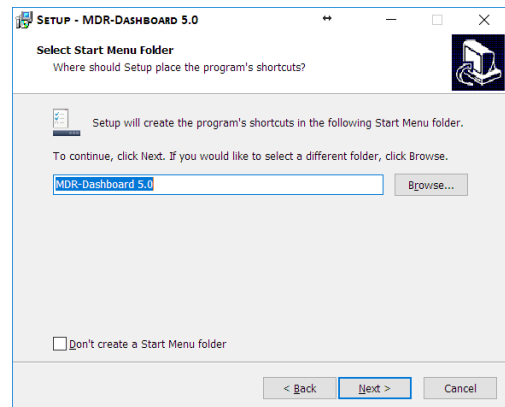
Setup - MDR-Dashboard 5.0

Select Start Menu Folder
Where should Setup place the program's shortcuts?

Setup will create the program's shortcuts in the following Start Menu folder.

To continue, click Next. If you would like to select a different folder, click Browse.

MDR-Dashboard 5.0

Browse...

Don't create a Start Menu folder

< Back

Next >

Cancel